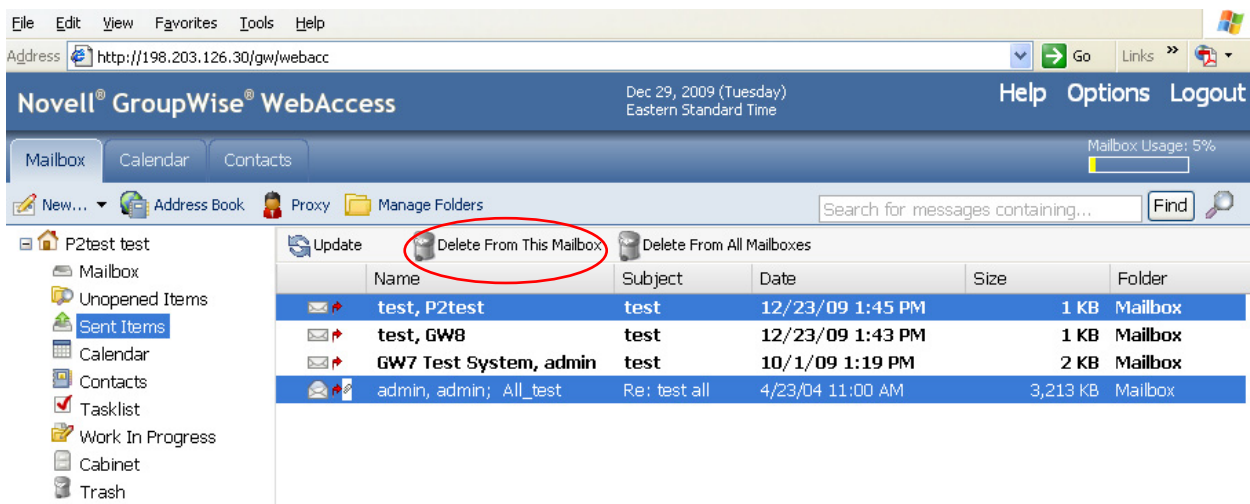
File Edit View Favorites Tools Help

Address http://198.203.126.30/gw/webacc Go Links »

Novell® GroupWise® WebAccess

Dec 29, 2009 (Tuesday)
Eastern Standard Time

Help Options Logout

Mailbox Calendar Contacts

Mailbox Usage: 5%

New... Address Book Proxy Manage Folders

Search for messages containing... Find

P2test test
Mailbox
Unopened Items
Sent Items
Calendar
Contacts
Tasklist
Work In Progress
Cabinet
Trash

Update Delete From This Mailbox Delete From All Mailboxes

| Name | Subject | Date | Size | Folder |
|---|---|---|---|---|
| test, P2test | test | 12/23/09 1:45 PM | 1 KB | Mailbox |
| test, GW8 | test | 12/23/09 1:43 PM | 1 KB | Mailbox |
| GW7 Test System, admin | test | 10/1/09 1:19 PM | 2 KB | Mailbox |
| admin, admin; All_test | Re: test all | 4/23/04 11:00 AM | 3,213 KB | Mailbox |